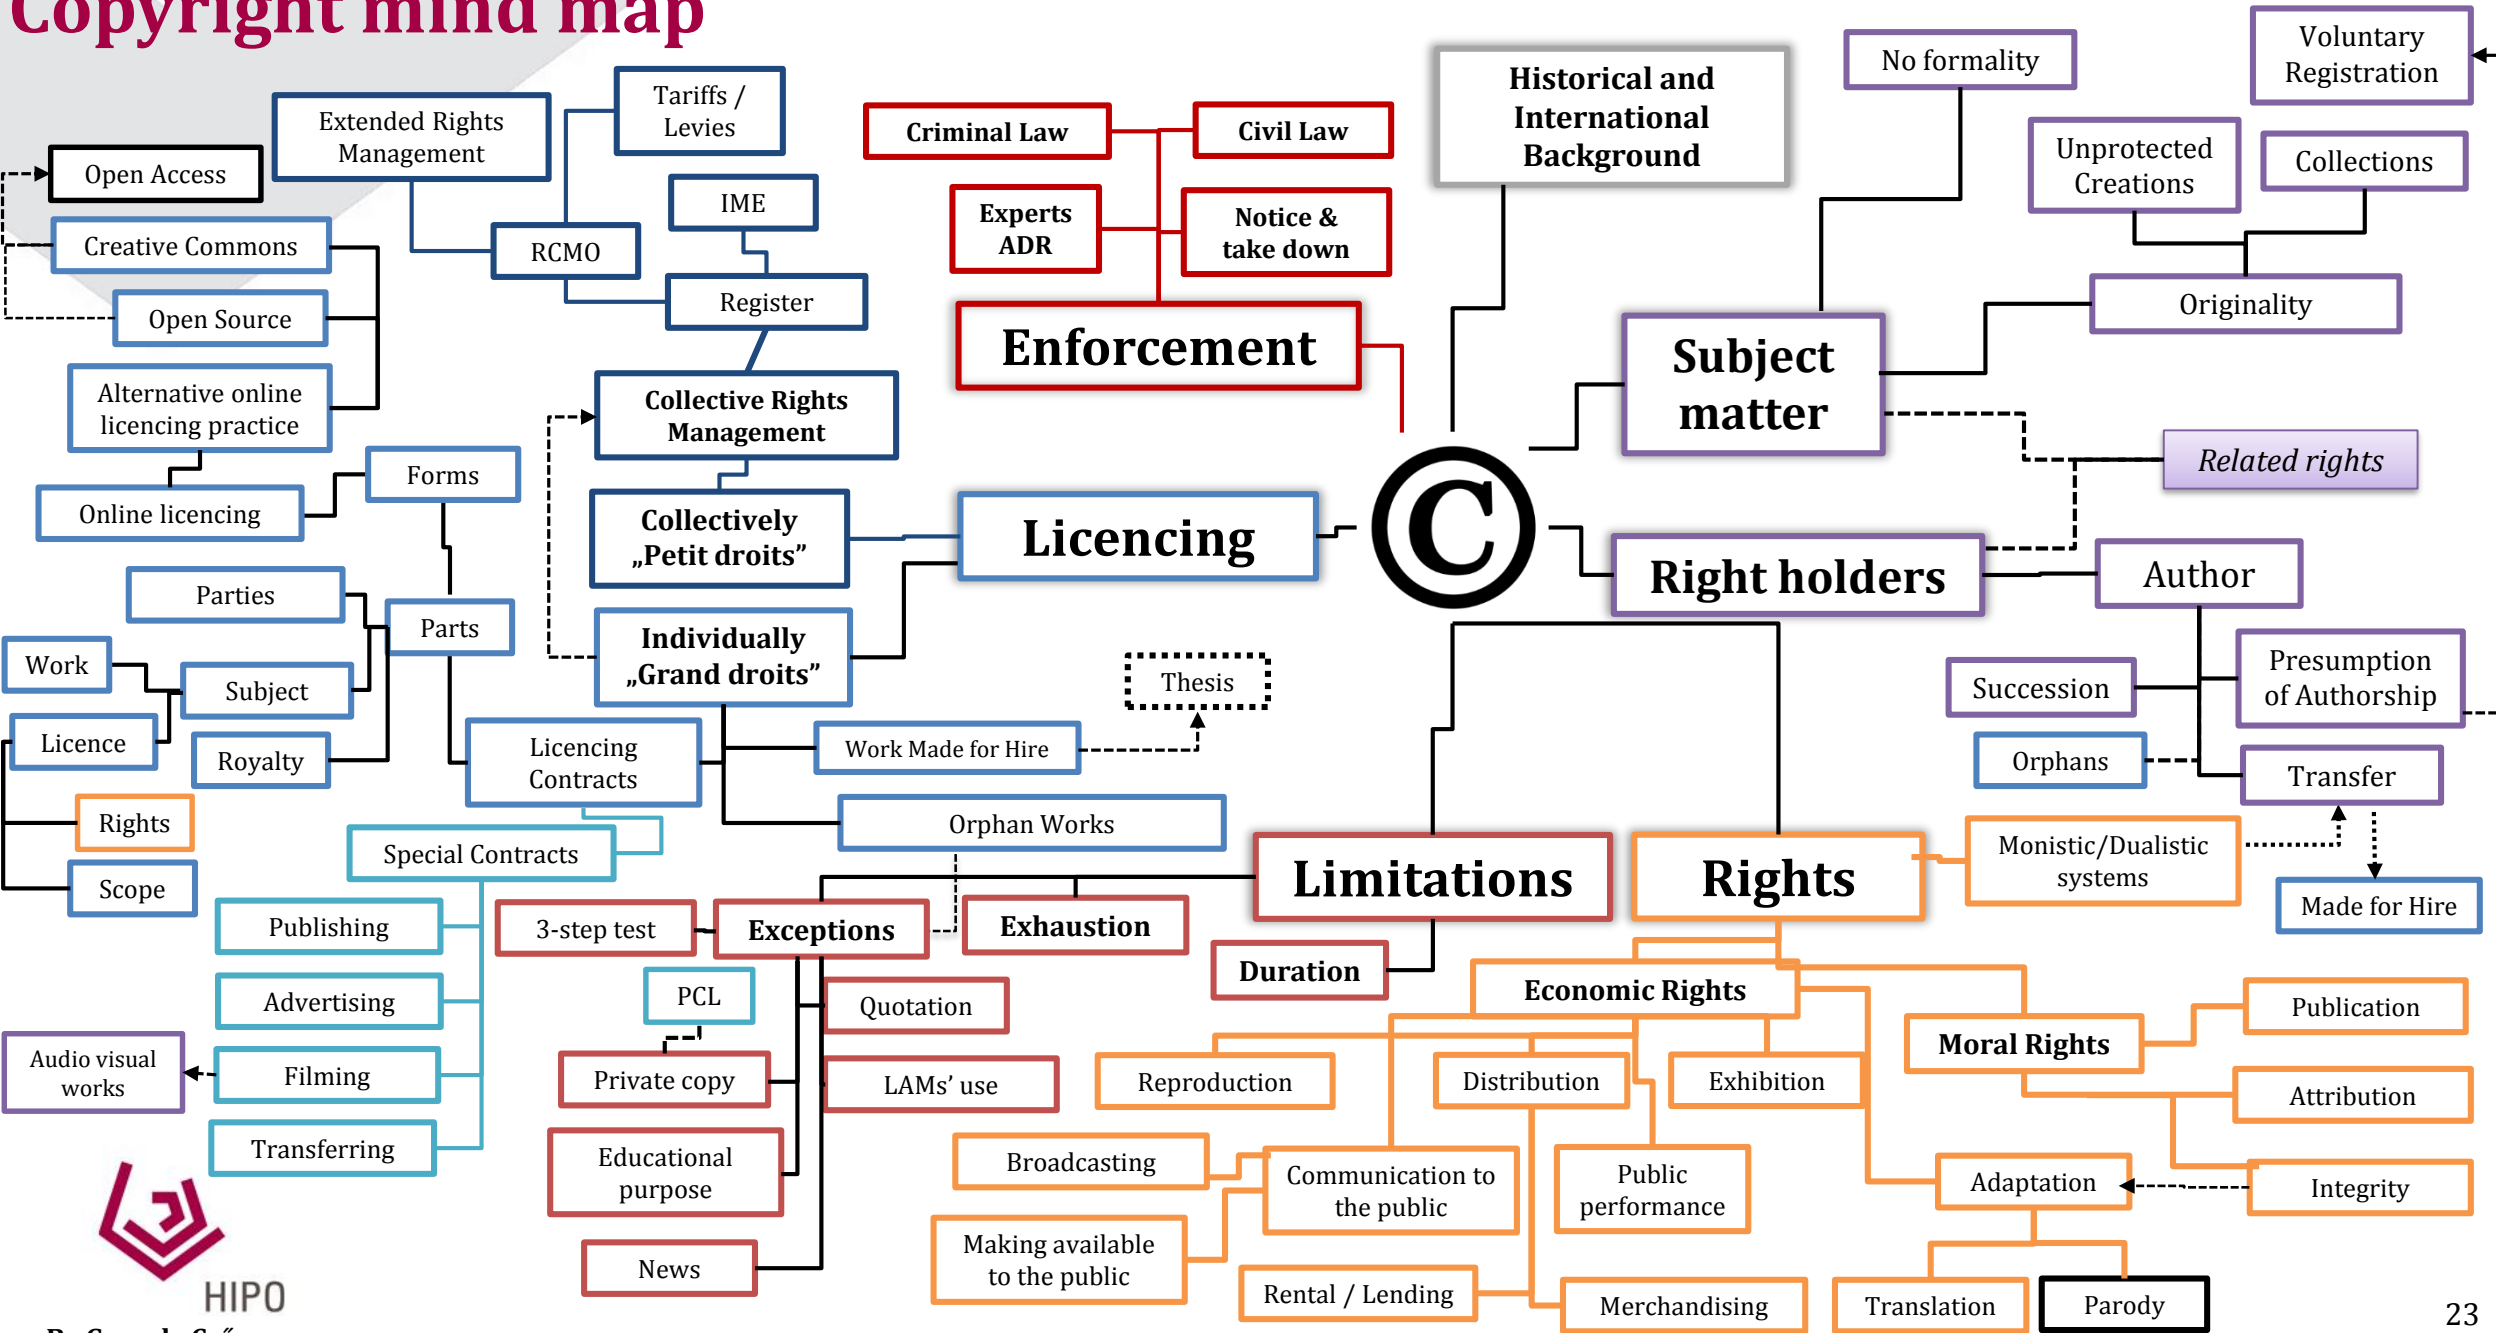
Copyright mind map

Open Access
Extended Rights Management
Tariffs / Levies
IME
RCMO
Register
Creative Commons
Open Source
Alternative online licencing practice
Online licencing
Forms
Collective Rights Management
Collectively „Petit droits"
Individually „Grand droits"
Parties
Parts
Work
Subject
Licence
Royalty
Rights
Scope
Licencing Contracts
Special Contracts
Publishing
Advertising
Filming
Audio visual works
Transferring

Criminal Law
Civil Law
Experts ADR
Notice & take down
Enforcement
Licencing
Thesis
Work Made for Hire
Orphan Works

Historical and International Background
No formality
Voluntary Registration
Unprotected Creations
Collections
Originality
Subject matter
Related rights
©
Right holders
Author
Succession
Presumption of Authorship
Orphans
Transfer
Monistic/Dualistic systems
Made for Hire

Limitations
Rights
3-step test
Exceptions
Exhaustion
Duration
PCL
Quotation
Private copy
LAMs' use
Educational purpose
News

Economic Rights
Moral Rights
Publication
Attribution
Integrity
Reproduction
Distribution
Exhibition
Broadcasting
Communication to the public
Public performance
Making available to the public
Rental / Lending
Merchandising
Adaptation
Translation
Parody

HIPO
23